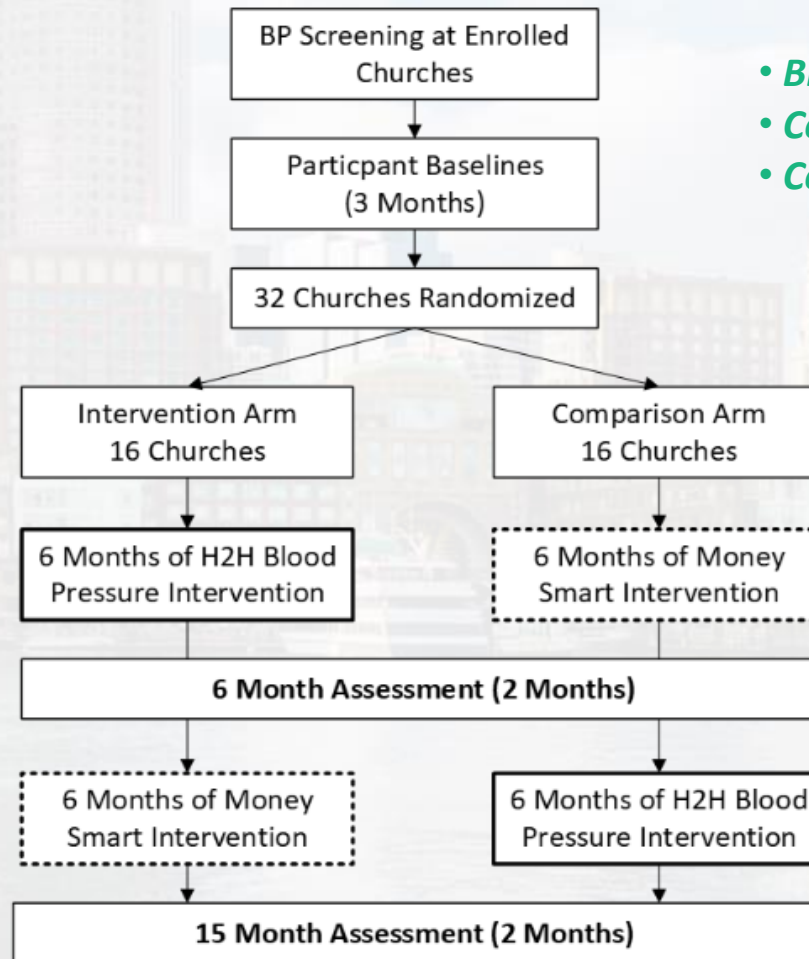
BP Screening at Enrolled Churches

Particpant Baselines (3 Months)

32 Churches Randomized

Intervention Arm 16 Churches

Comparison Arm 16 Churches

6 Months of H2H Blood Pressure Intervention

6 Months of Money Smart Intervention

6 Month Assessment (2 Months)

6 Months of Money Smart Intervention

6 Months of H2H Blood Pressure Intervention

15 Month Assessment (2 Months)

• B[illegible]
• C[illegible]
• C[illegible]